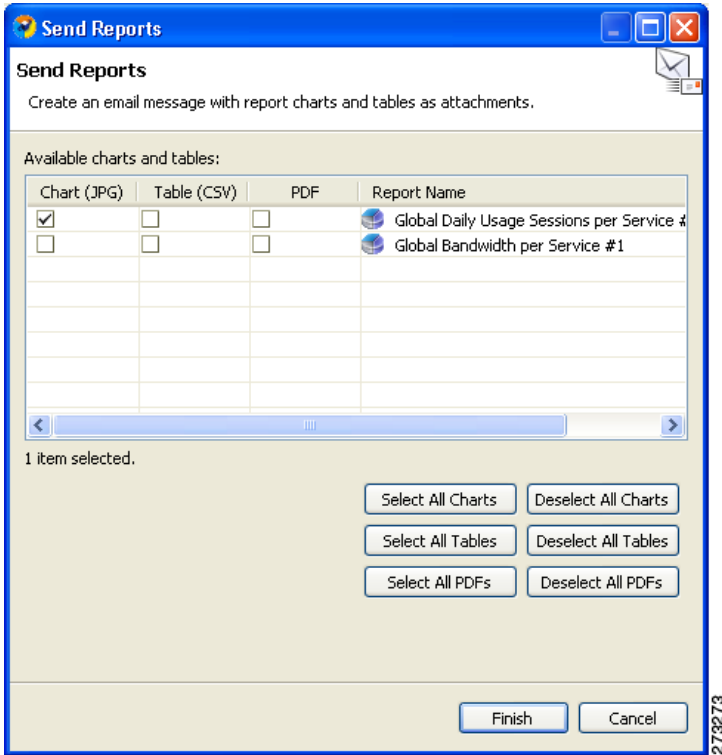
Send Reports

Send Reports

Create an email message with report charts and tables as attachments.

Available charts and tables:

| Chart (JPG) | Table (CSV) | PDF | Report Name |
|---|---|---|---|
| ✓ | | | Global Daily Usage Sessions per Service # |
| | | | Global Bandwidth per Service #1 |

1 item selected.

Select All Charts | Deselect All Charts

Select All Tables | Deselect All Tables

Select All PDFs | Deselect All PDFs

Finish | Cancel

273273